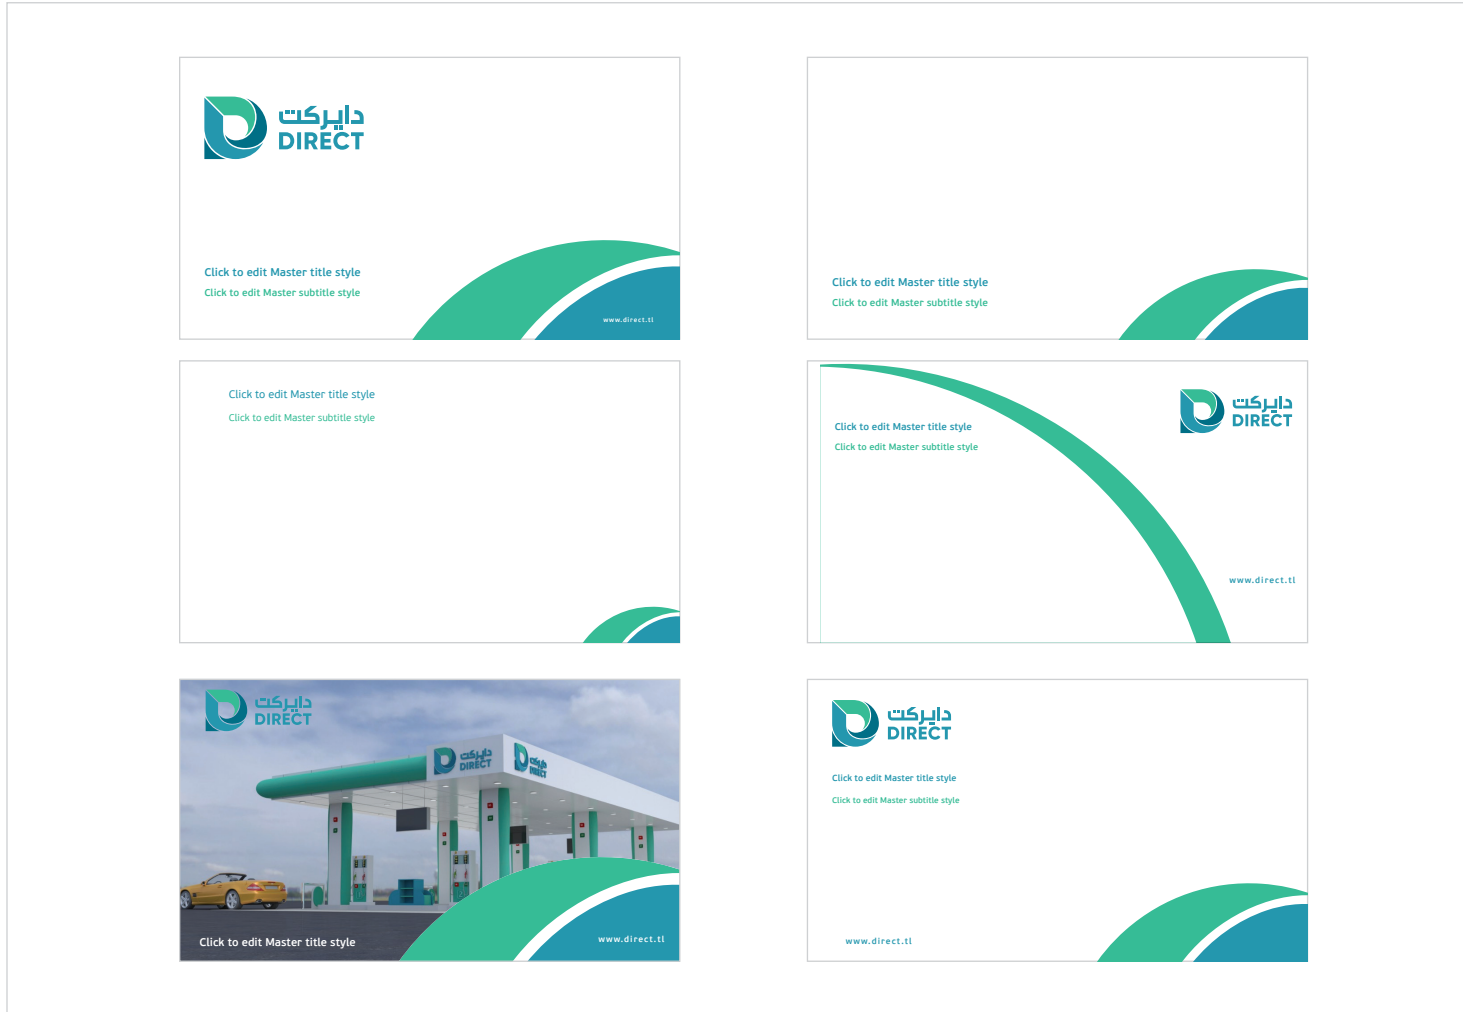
دايركت
DIRECT

Click to edit Master title style
Click to edit Master subtitle style

www.direct.tl

Click to edit Master title style
Click to edit Master subtitle style

Click to edit Master title style
Click to edit Master subtitle style

دايركت
DIRECT

Click to edit Master title style
Click to edit Master subtitle style

www.direct.tl

دايركت
DIRECT

دايركت
DIRECT

Click to edit Master title style

www.direct.tl

دايركت
DIRECT

Click to edit Master title style
Click to edit Master subtitle style

www.direct.tl